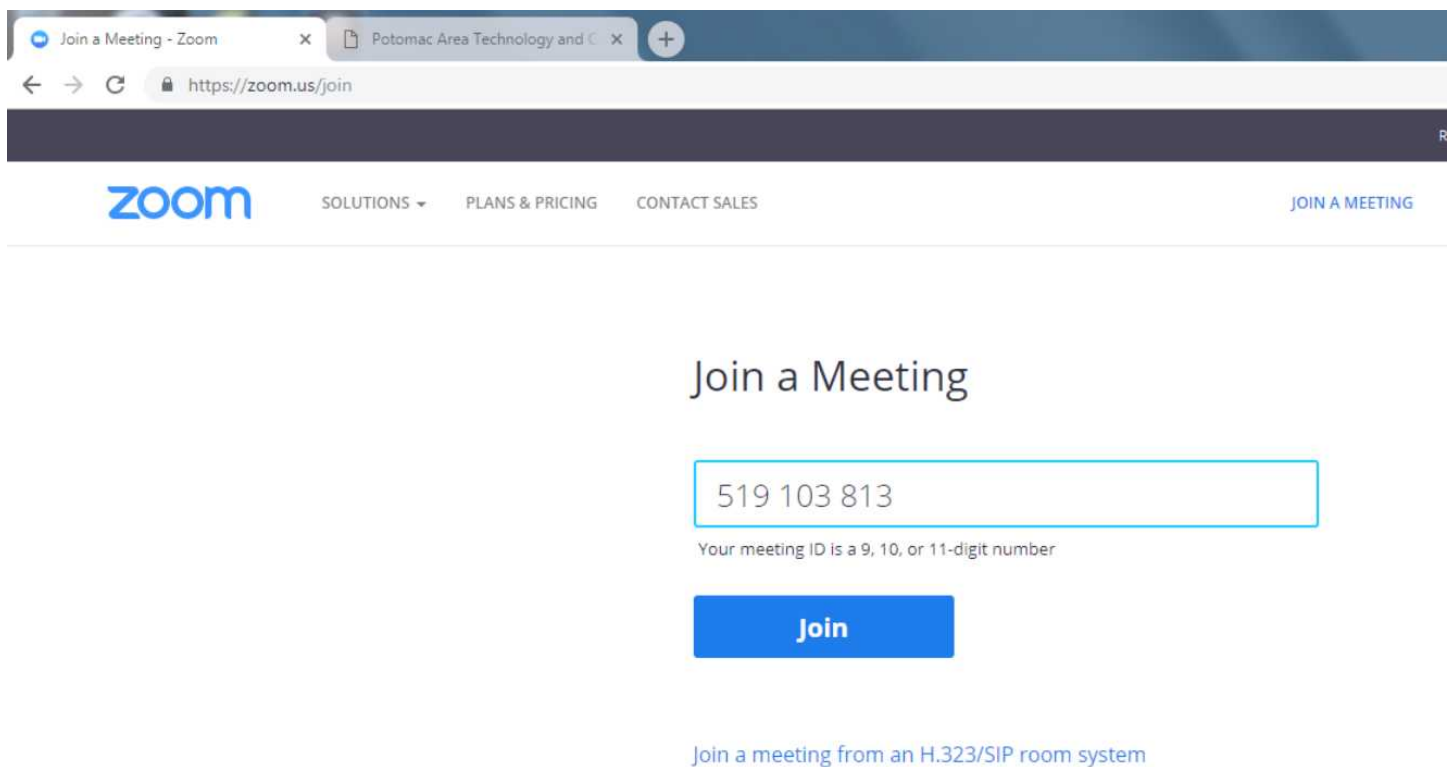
Join a Meeting - Zoom ×
Potomac Area Technology and C ×
+
https://zoom.us/join

R

zoom
SOLUTIONS ▾
PLANS & PRICING
CONTACT SALES
JOIN A MEETING

Join a Meeting

519 103 813

Your meeting ID is a 9, 10, or 11-digit number

Join

Join a meeting from an H.323/SIP room system